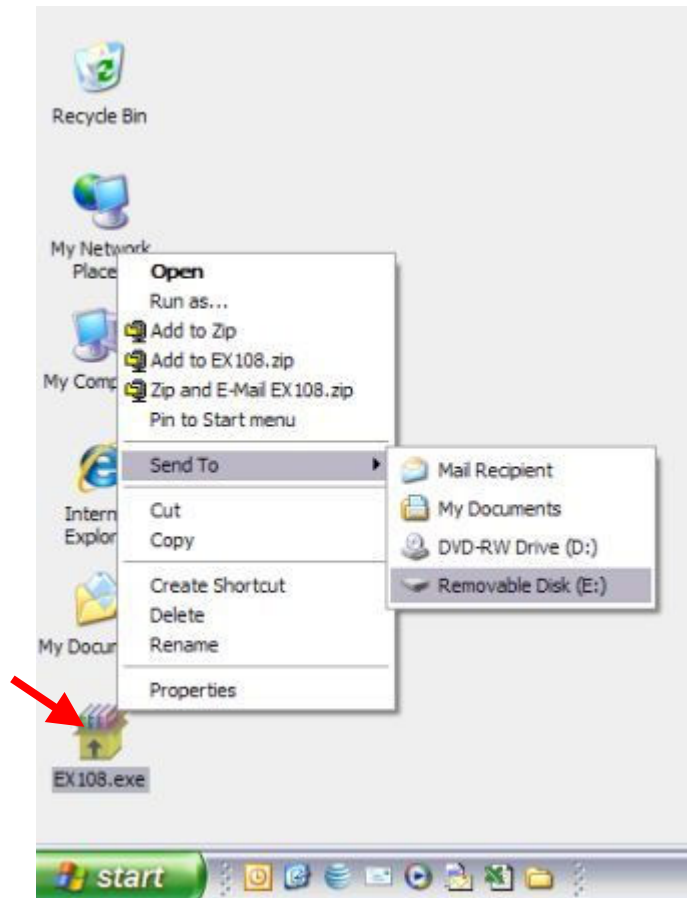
Recycle Bin

My Network Place

My Comp

Intern Explor

My Docu

Open
Run as...
Add to Zip
Add to EX108.zip
Zip and E-Mail EX108.zip
Pin to Start menu

Send To

Cut
Copy

Create Shortcut
Delete
Rename

Properties

Mail Recipient
My Documents
DVD-RW Drive (D:)
Removable Disk (E:)

EX108.exe

start